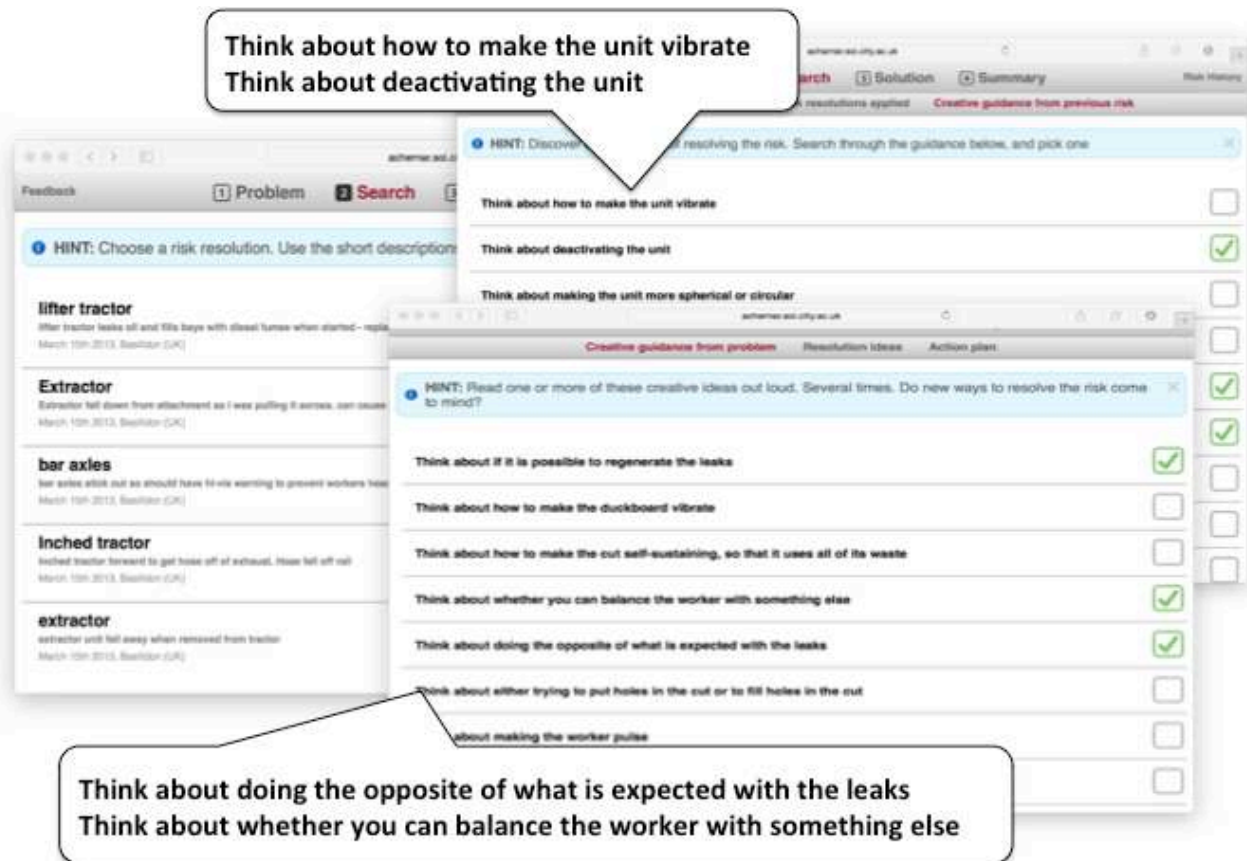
Think about how to make the unit vibrate
Think about deactivating the unit

achernar.soi.city.ac.uk

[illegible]arch [3] Solution [4] Summary Risk History

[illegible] resolutions applied Creative guidance from previous risk

HINT: Discover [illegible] resolving the risk. Search through the guidance below, and pick one

Think about how to make the unit vibrate

Think about deactivating the unit

Think about making the unit more spherical or circular

achernar.soi.c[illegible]

Feedback [1] Problem [2] Search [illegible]

HINT: Choose a risk resolution. Use the short description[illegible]

lifter tractor
lifter tractor leaks oil and fills bays with diesel fumes when started - repla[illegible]
March 10th 2013, Basildon (UK)

Extractor
Extractor fell down from attachment as I was pulling it across, can cause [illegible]
March 10th 2013, Basildon (UK)

bar axles
bar axles stick out as should have hi-vis warning to prevent workers hea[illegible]
March 10th 2013, Basildon (UK)

Inched tractor
Inched tractor forward to get hose off of exhaust. Hose fell off rail
March 10th 2013, Basildon (UK)

extractor
extractor unit fell away when removed from tractor
March 10th 2013, Basildon (UK)

achernar.soi.city.ac.uk

Creative guidance from problem Resolution ideas Action plan

HINT: Read one or more of these creative ideas out loud. Several times. Do new ways to resolve the risk come to mind?

Think about if it is possible to regenerate the leaks

Think about how to make the duckboard vibrate

Think about how to make the cut self-sustaining, so that it uses all of its waste

Think about whether you can balance the worker with something else

Think about doing the opposite of what is expected with the leaks

Think about either trying to put holes in the cut or to fill holes in the cut

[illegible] about making the worker pulse

Think about doing the opposite of what is expected with the leaks
Think about whether you can balance the worker with something else